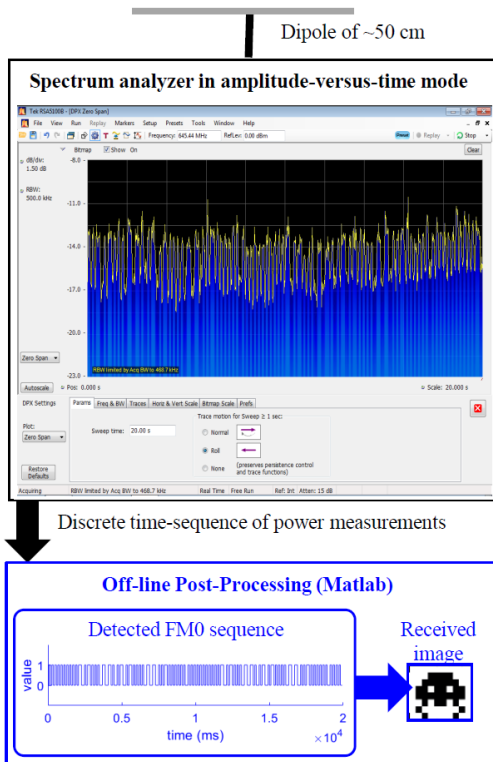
Dipole of ~50 cm

Spectrum analyzer in amplitude-versus-time mode

Tek RSA5100B - [DPX Zero Span]

File View Run Replay Markers Setup Presets Tools Window Help

Frequency: 645.44 MHz Ref Lev: 0.00 dBm

Preset Replay Stop

Bitmap Show On Clear

dB/div: 1.50 dB

RBW: 500.0 kHz

-8.0

-11.0

-14.0

-17.0

-20.0

-23.0

RBW limited by Acq BW to 468.7 kHz

Zero Span

Autoscale Pos: 0.000 s Scale: 20.000 s

DPX Settings

Params Freq & BW Traces Horiz & Vert Scale Bitmap Scale Prefs

Plot: Zero Span

Sweep time: 20.00 s

Trace motion for Sweep ≥ 1 sec:

Normal

Roll

None (preserves persistence control and trace functions)

Restore Defaults

Acquiring RBW limited by Acq BW to 468.7 kHz Real Time Free Run Ref: Int Atten: 15 dB

Discrete time-sequence of power measurements

Off-line Post-Processing (Matlab)

Detected FM0 sequence

value

1

0

0 0.5 1 1.5 2

time (ms) $\times10^4$

Received image